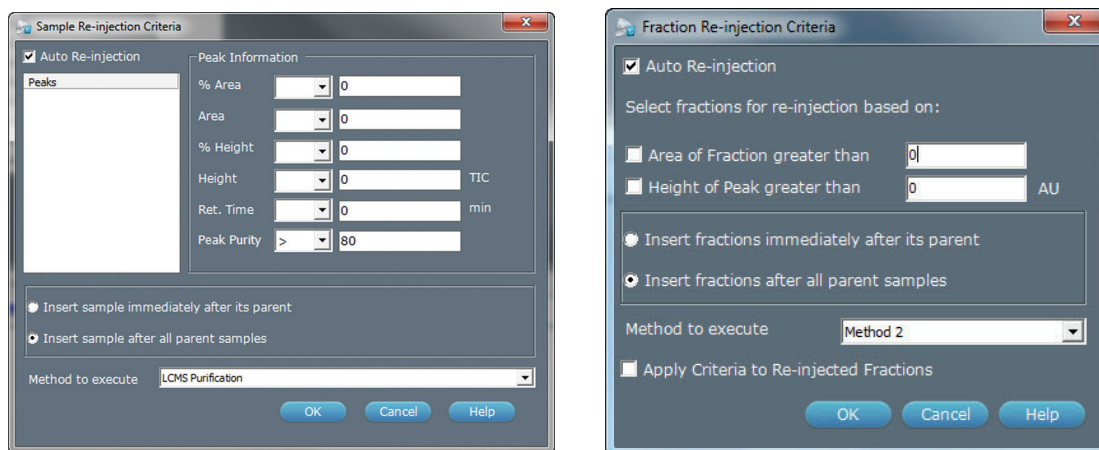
Sample Re-injection Criteria

Auto Re-injection

Peaks

Peak Information

% Area 0

Area 0

% Height 0

Height 0 TIC

Ret. Time 0 min

Peak Purity > 80

Insert sample immediately after its parent

Insert sample after all parent samples

Method to execute LCMS Purification

OK Cancel Help

Fraction Re-injection Criteria

Auto Re-injection

Select fractions for re-injection based on:

Area of Fraction greater than 0

Height of Peak greater than 0 AU

Insert fractions immediately after its parent

Insert fractions after all parent samples

Method to execute Method 2

Apply Criteria to Re-injected Fractions

OK Cancel Help